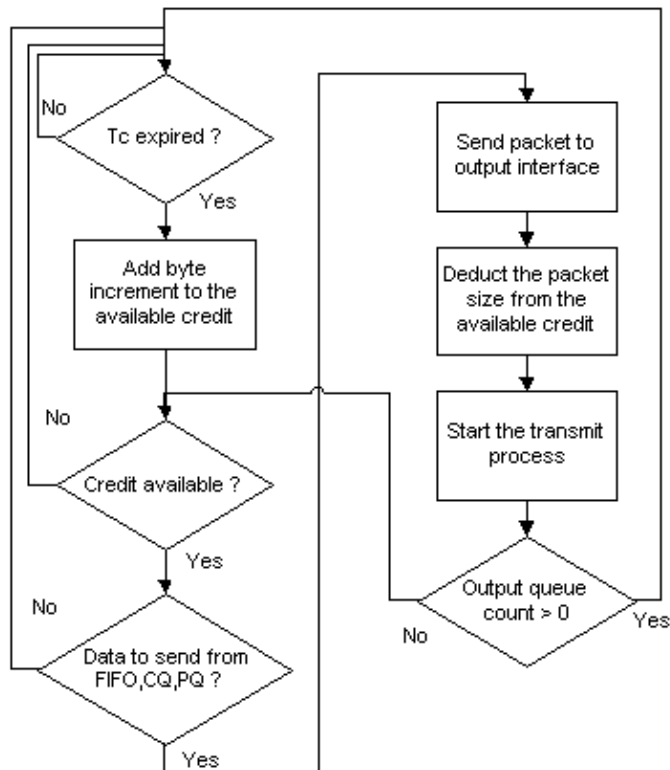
No

Tc expired ?

Yes

Add byte increment to the available credit

No

Credit available ?

Yes

No

Data to send from FIFO,CQ,PQ ?

Yes

Send packet to output interface

Deduct the packet size from the available credit

Start the transmit process

Output queue count > 0

No

Yes